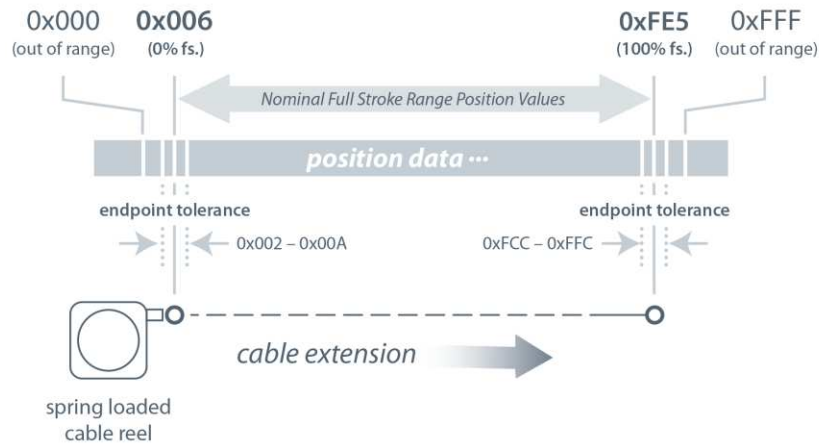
0x000
(out of range)

0x006
(0% fs.)

0xFE5
(100% fs.)

0xFFF
(out of range)

Nominal Full Stroke Range Position Values

position data ···

endpoint tolerance

endpoint tolerance

0x002 – 0x00A

0xFCC – 0xFFC

cable extension

spring loaded cable reel